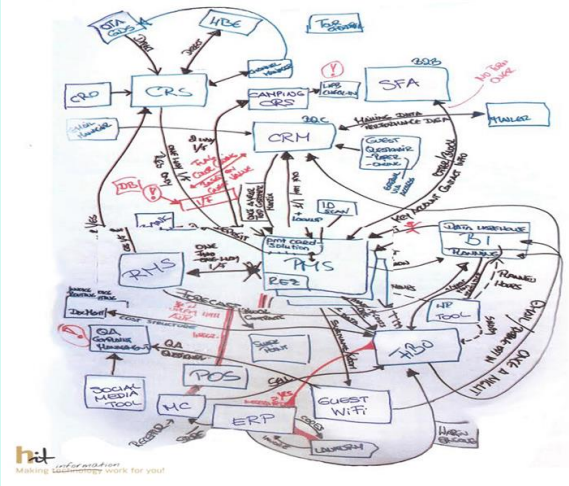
OTA GDS
HBE
TOUR OPERATOR
CRS
CRO
CAMPING CRS
LIFE CHECKIN
SFA
B2B
NO TEAM OWNER
CRM
B2C
MAILER
EMAIL MARKETING
GUEST QUESTIONNAIRE
PMS
REZ
BI
DATA WAREHOUSE
RMS
FORECAST
NP TOOL
HBO
QA
POS
SOCIAL MEDIA TOOL
HC
ERP
GUEST WiFi
LAUNDRY
HARDWARE
ID SCAN
FORECAST
ONCE A NIGHT
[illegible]
hit information
Making technology work for you!